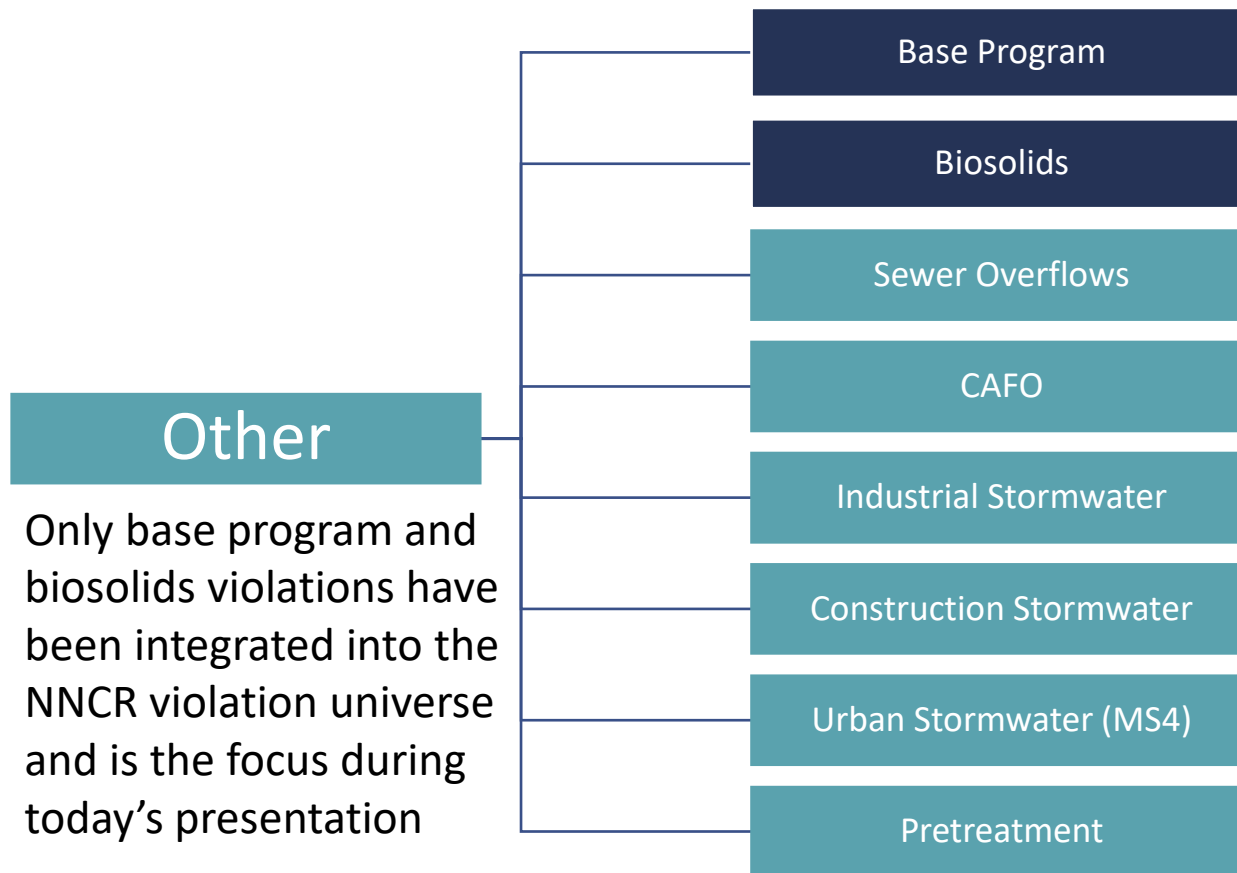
Other

Only base program and biosolids violations have been integrated into the NNCR violation universe and is the focus during today’s presentation

Base Program

Biosolids

Sewer Overflows

CAFO

Industrial Stormwater

Construction Stormwater

Urban Stormwater (MS4)

Pretreatment